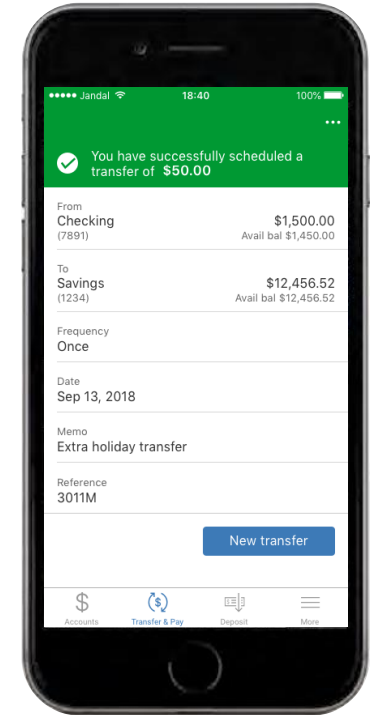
●●●●● Jandal 18:40 100%

•••

You have successfully scheduled a transfer of $50.00

From
Checking $1,500.00
(7891) Avail bal $1,450.00

To
Savings $12,456.52
(1234) Avail bal $12,456.52

Frequency
Once

Date
Sep 13, 2018

Memo
Extra holiday transfer

Reference
3011M

New transfer

Accounts Transfer & Pay Deposit More